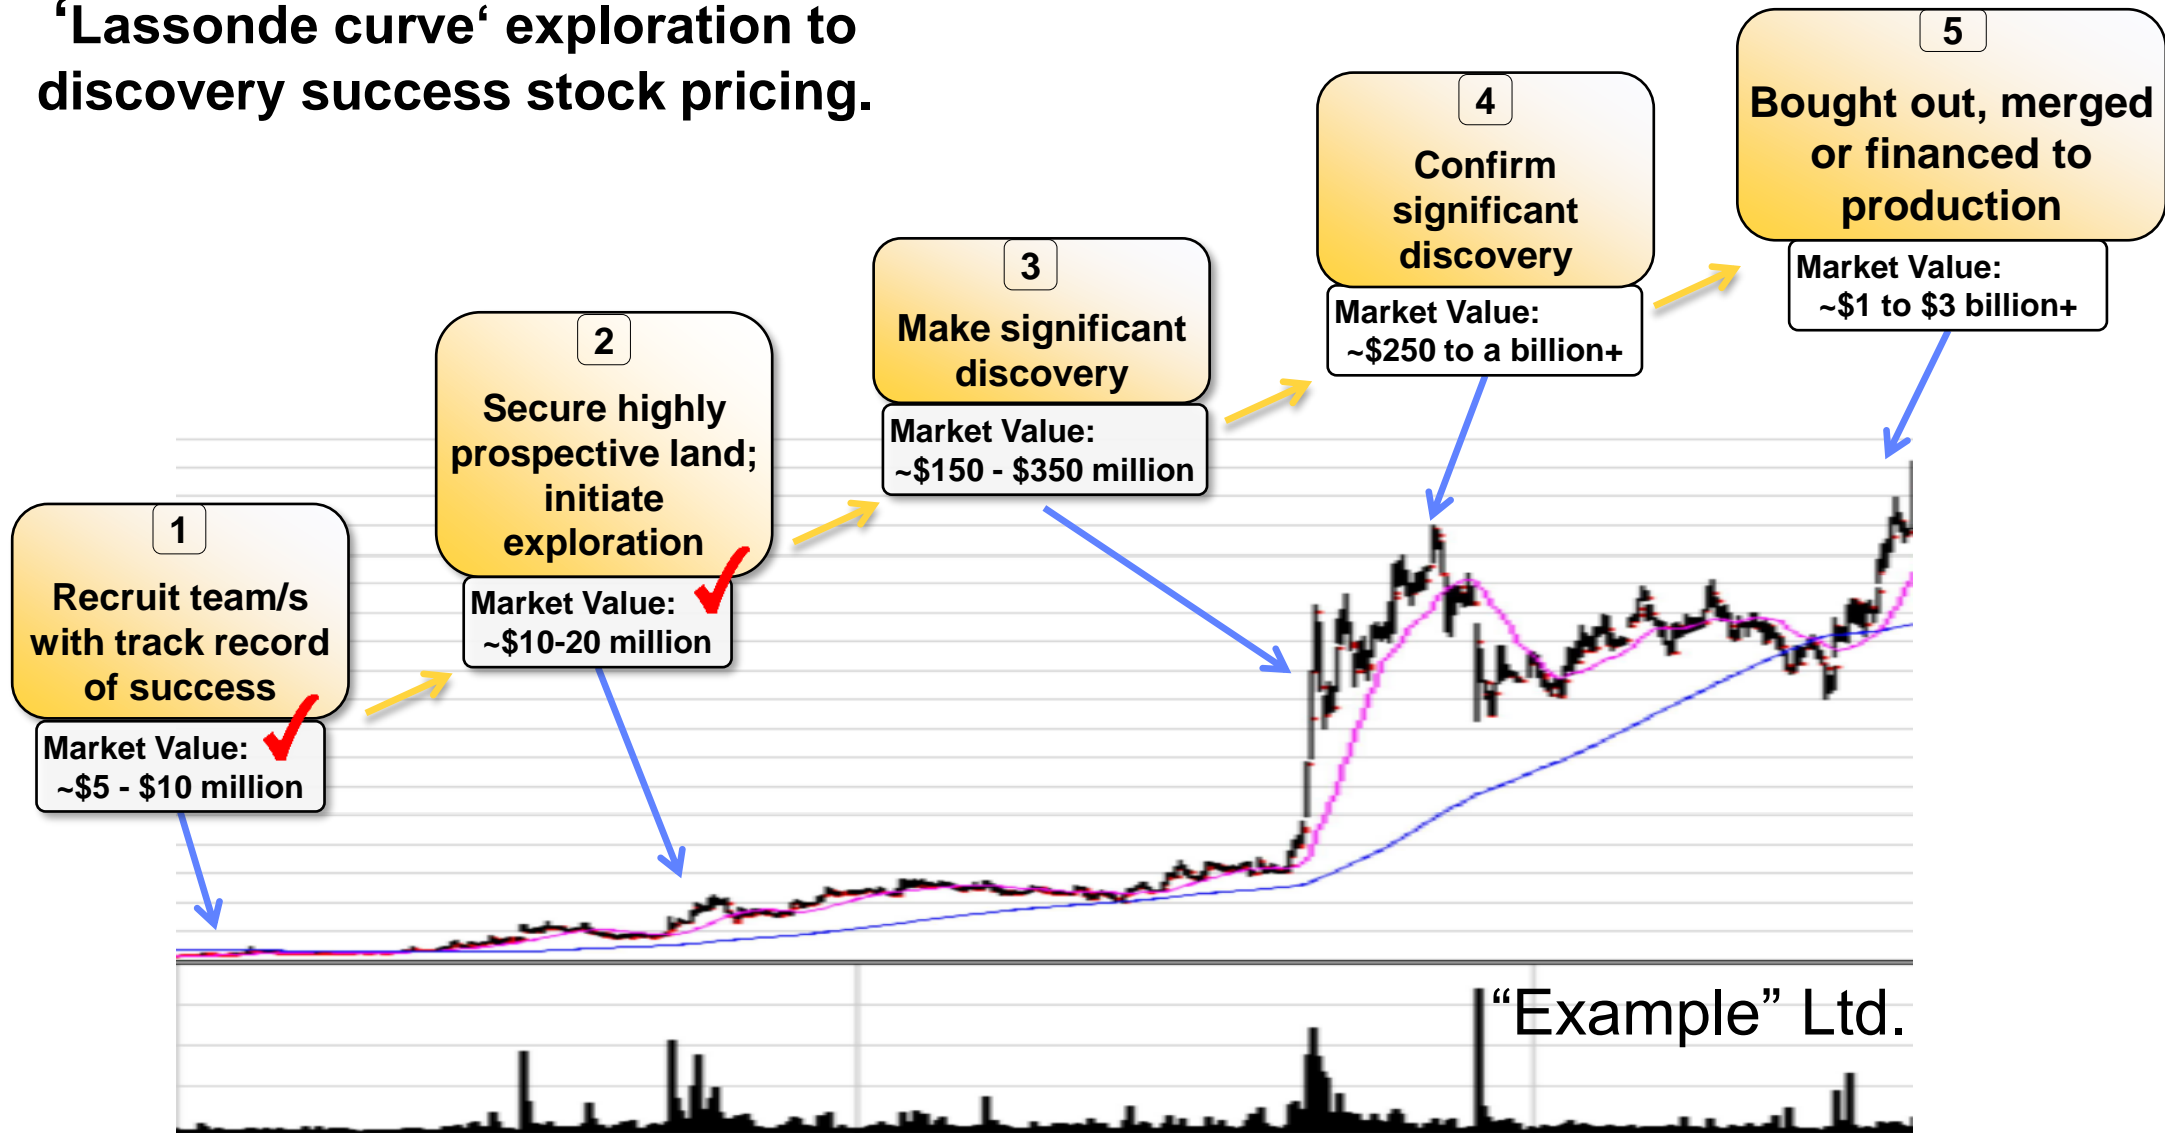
‘Lassonde curve‘ exploration to discovery success stock pricing.

1

Recruit team/s with track record of success

Market Value: ~$5 - $10 million

2

Secure highly prospective land; initiate exploration

Market Value: ~$10-20 million

3

Make significant discovery

Market Value: ~$150 - $350 million

4

Confirm significant discovery

Market Value: ~$250 to a billion+

5

Bought out, merged or financed to production

Market Value: ~$1 to $3 billion+

“Example” Ltd.